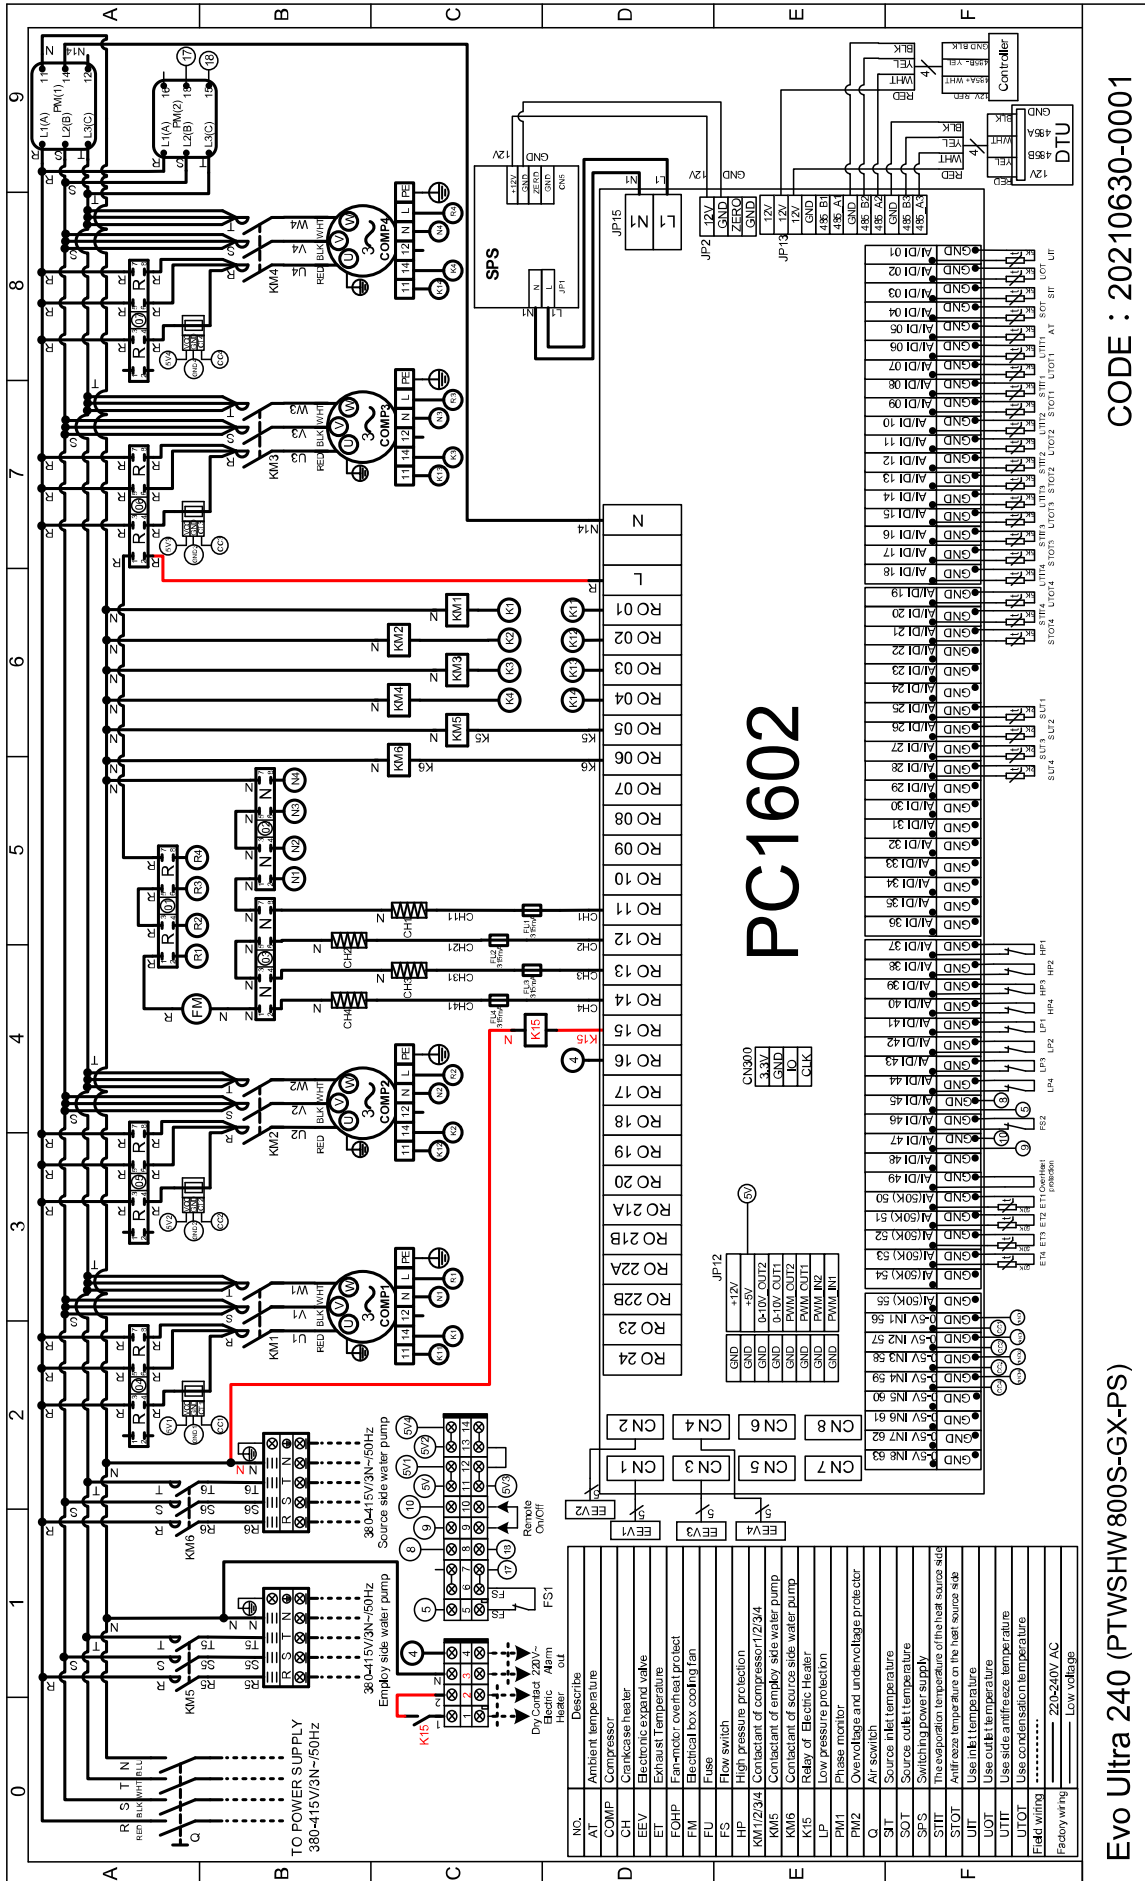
Evo Ultra 240 (PTWSHW800S-GX-PS)

CODE：20210630-0001

PC1602

SPS

DTU

Controller

TO POWER SUPPLY 380-415V/3N~/50Hz

380-415V/3N~/50Hz Employ side water pump

380-415V/3N~/50Hz Source side water pump

Dry Contact 220V~ Electric Heater

Alarm out

Remote On/Off

FS1

COMP1

COMP2

COMP3

COMP4

KM1 KM2 KM3 KM4 KM5 KM6

K15

FM

CH1 CH2 CH3 CH4

FU1 FU2 FU3 FU4

PM(1) PM(2)

L1(A) L2(B) L3(C)

JP2 JP12 JP13 JP15

CN300 3.3V GND IO CLK

CN 1 CN 2 CN 3 CN 4 CN 5 CN 6 CN 7 CN 8

EEV1 EEV2 EEV3 EEV4

RO 01 RO 02 RO 03 RO 04 RO 05 RO 06 RO 07 RO 08 RO 09 RO 10 RO 11 RO 12 RO 13 RO 14 RO 15 RO 16 RO 17 RO 18 RO 19 RO 20 RO 21A RO 21B RO 22A RO 22B RO 23 RO 24

AI/DI 01 … AI/DI 49, AI(50K) 50 … AI(50K) 55, 0-5V IN1 56 … 0-5V IN8 63

GND

12V GND ZERO GND

12V 12V GND GND 485 B1 485 A1 485 B2 485 A2 485 B3 485 A3

+12V +5V 0-10V_OUT2 0-10V_OUT1 PWM_OUT2 PWM_OUT1 PWM_IN2 PWM_IN1

BLK YEL WHT RED

485A 485B 12V GND

UIT UOT SIT SOT AT UTIT1 UTOT1 STIT1 STOT1 UTIT2 UTOT2 STIT2 STOT2 UTIT3 UTOT3 STIT3 STOT3 UTIT4 UTOT4 STIT4 STOT4 SUT1 SUT2 SUT3 SUT4 HP1 HP2 HP3 HP4 LP1 LP2 LP3 LP4 FS2 ET1 ET2 ET3 ET4 OverHeat protection

| NO. | Describe |
|---|---|
| AT | Ambient temperature |
| COMP | Compressor |
| CH | Crankcase heater |
| EEV | Electronic expand valve |
| ET | Exhaust Temperature |
| FOHP | Fan-motor overheat protect |
| FM | Electrical box cooling fan |
| FU | Fuse |
| FS | Flow switch |
| HP | High pressure protection |
| KM1/2/3/4 | Contactor of compressor1/2/3/4 |
| KM5 | Contactor of employ side water pump |
| KM6 | Contactor of source side water pump |
| K15 | Relay of Electric Heater |
| LP | Low pressure protection |
| PM1 | Phase monitor |
| PM2 | Overvoltage and undervoltage protector |
| Q | Air scwitch |
| SIT | Source inlet temperature |
| SOT | Source outlet temperature |
| SPS | Switching power supply |
| STIT | The evaporation temperature of the heat source side |
| STOT | Antifreeze temperature on the heat source side |
| UIT | Use inlet temperature |
| UOT | Use outlet temperature |
| UTIT | Use side antifreeze temperature |
| UTOT | Use condensation temperature |
| Field wiring | 220-240V AC |
| Factory wiring | Low voltage |